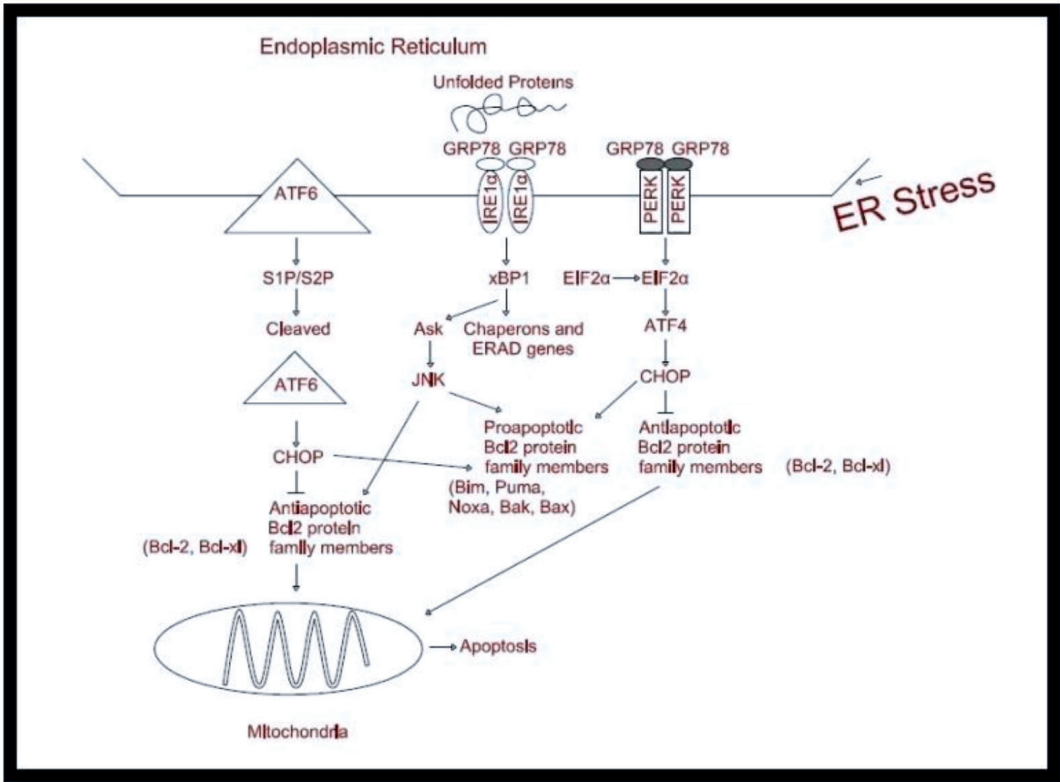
Endoplasmic Reticulum

Unfolded Proteins

GRP78 GRP78

GRP78 GRP78

ER Stress

ATF6

IRE1α IRE1α

PERK PERK

S1P/S2P

Cleaved

ATF6

CHOP

Antiapoptotic Bcl2 protein family members

(Bcl-2, Bcl-xl)

xBP1

Ask

Chaperons and ERAD genes

JNK

EIF2α → EIF2α

ATF4

CHOP

Proapoptotic Bcl2 protein family members

(Bim, Puma, Noxa, Bak, Bax)

Antiapoptotic Bcl2 protein family members

(Bcl-2, Bcl-xl)

Apoptosis

Mitochondria